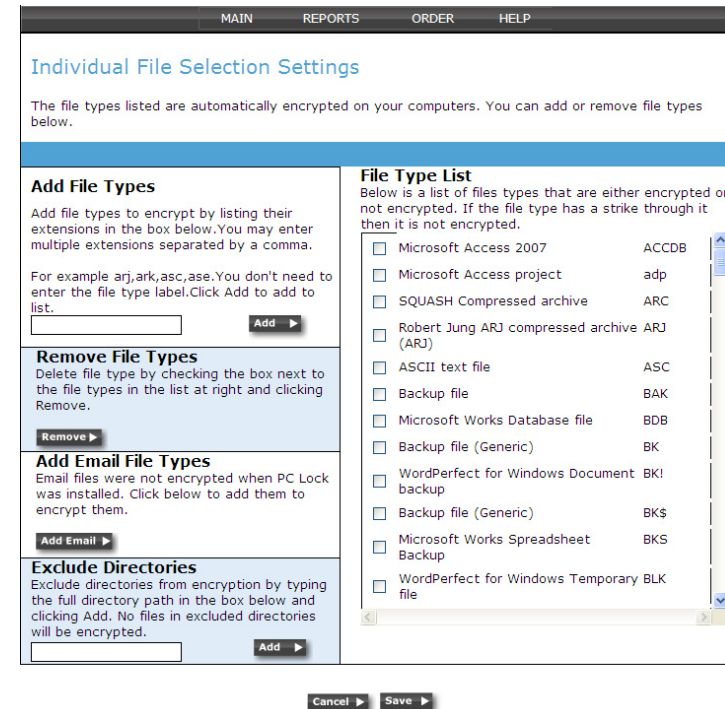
MAIN REPORTS ORDER HELP

Individual File Selection Settings

The file types listed are automatically encrypted on your computers. You can add or remove file types below.

Add File Types

Add file types to encrypt by listing their extensions in the box below.You may enter multiple extensions separated by a comma.

For example arj,ark,asc,ase.You don't need to enter the file type label.Click Add to add to list.

Add

Remove File Types

Delete file type by checking the box next to the file types in the list at right and clicking Remove.

Remove

Add Email File Types

Email files were not encrypted when PC Lock was installed. Click below to add them to encrypt them.

Add Email

Exclude Directories

Exclude directories from encryption by typing the full directory path in the box below and clicking Add. No files in excluded directories will be encrypted.

Add

File Type List

Below is a list of files types that are either encrypted or not encrypted. If the file type has a strike through it then it is not encrypted.

| | | |
|---|---|---|
| ☐ | Microsoft Access 2007 | ACCDB |
| ☐ | Microsoft Access project | adp |
| ☐ | SQUASH Compressed archive | ARC |
| ☐ | Robert Jung ARJ compressed archive (ARJ) | ARJ |
| ☐ | ASCII text file | ASC |
| ☐ | Backup file | BAK |
| ☐ | Microsoft Works Database file | BDB |
| ☐ | Backup file (Generic) | BK |
| ☐ | WordPerfect for Windows Document backup | BK! |
| ☐ | Backup file (Generic) | BK$ |
| ☐ | Microsoft Works Spreadsheet Backup | BKS |
| ☐ | WordPerfect for Windows Temporary file | BLK |

Cancel Save